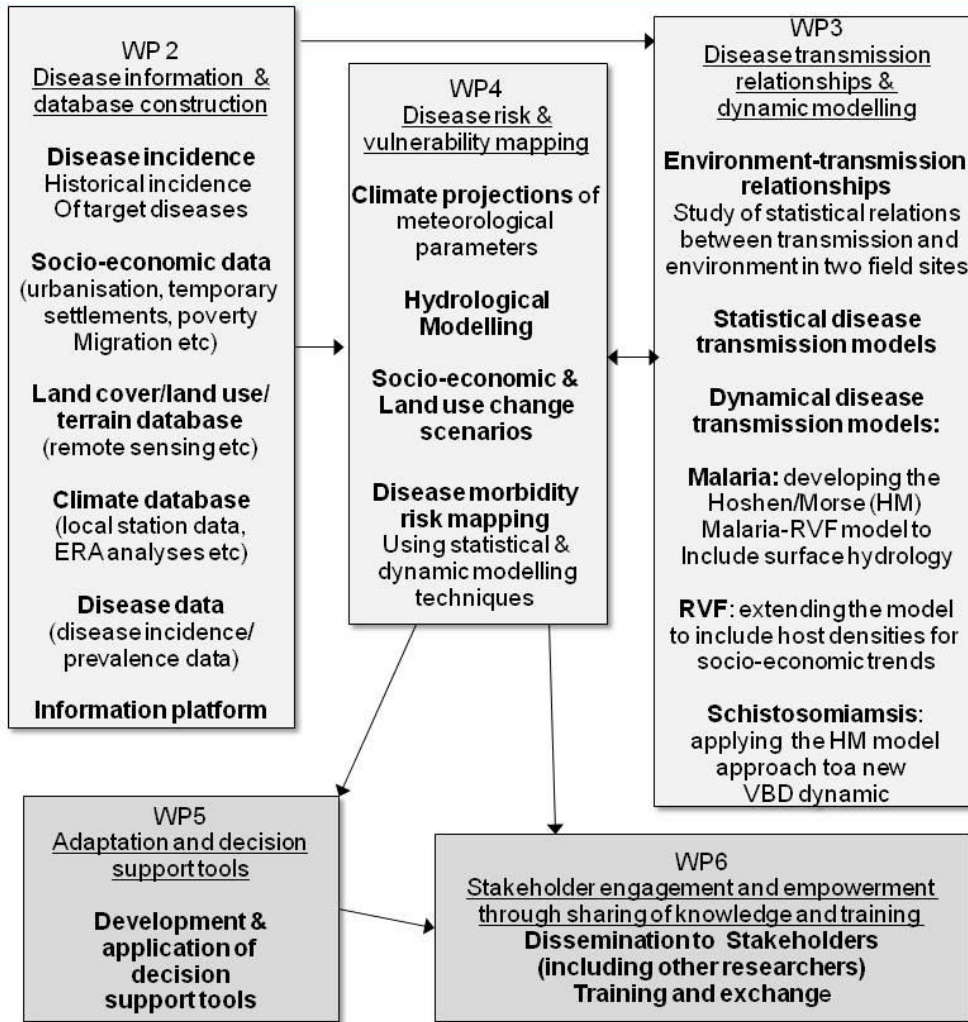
WP 2
Disease information & database construction

**Disease incidence**
Historical incidence Of target diseases

**Socio-economic data**
(urbanisation, temporary settlements, poverty Migration etc)

**Land cover/land use/ terrain database**
(remote sensing etc)

**Climate database**
(local station data, ERA analyses etc)

**Disease data**
(disease incidence/ prevalence data)

**Information platform**

WP4
Disease risk & vulnerability mapping

**Climate projections** of meteorological parameters

**Hydrological Modelling**

**Socio-economic & Land use change scenarios**

**Disease morbidity risk mapping**
Using statistical & dynamic modelling techniques

WP3
Disease transmission relationships & dynamic modelling

**Environment-transmission relationships**
Study of statistical relations between transmission and environment in two field sites

**Statistical disease transmission models**

**Dynamical disease transmission models:**

**Malaria:** developing the Hoshen/Morse (HM) Malaria-RVF model to Include surface hydrology

**RVF**: extending the model to include host densities for socio-economic trends

**Schistosomiamsis**: applying the HM model approach toa new VBD dynamic

WP5
Adaptation and decision support tools

**Development & application of decision support tools**

WP6
Stakeholder engagement and empowerment through sharing of knowledge and training
**Dissemination to Stakeholders (including other researchers)**
**Training and exchange**